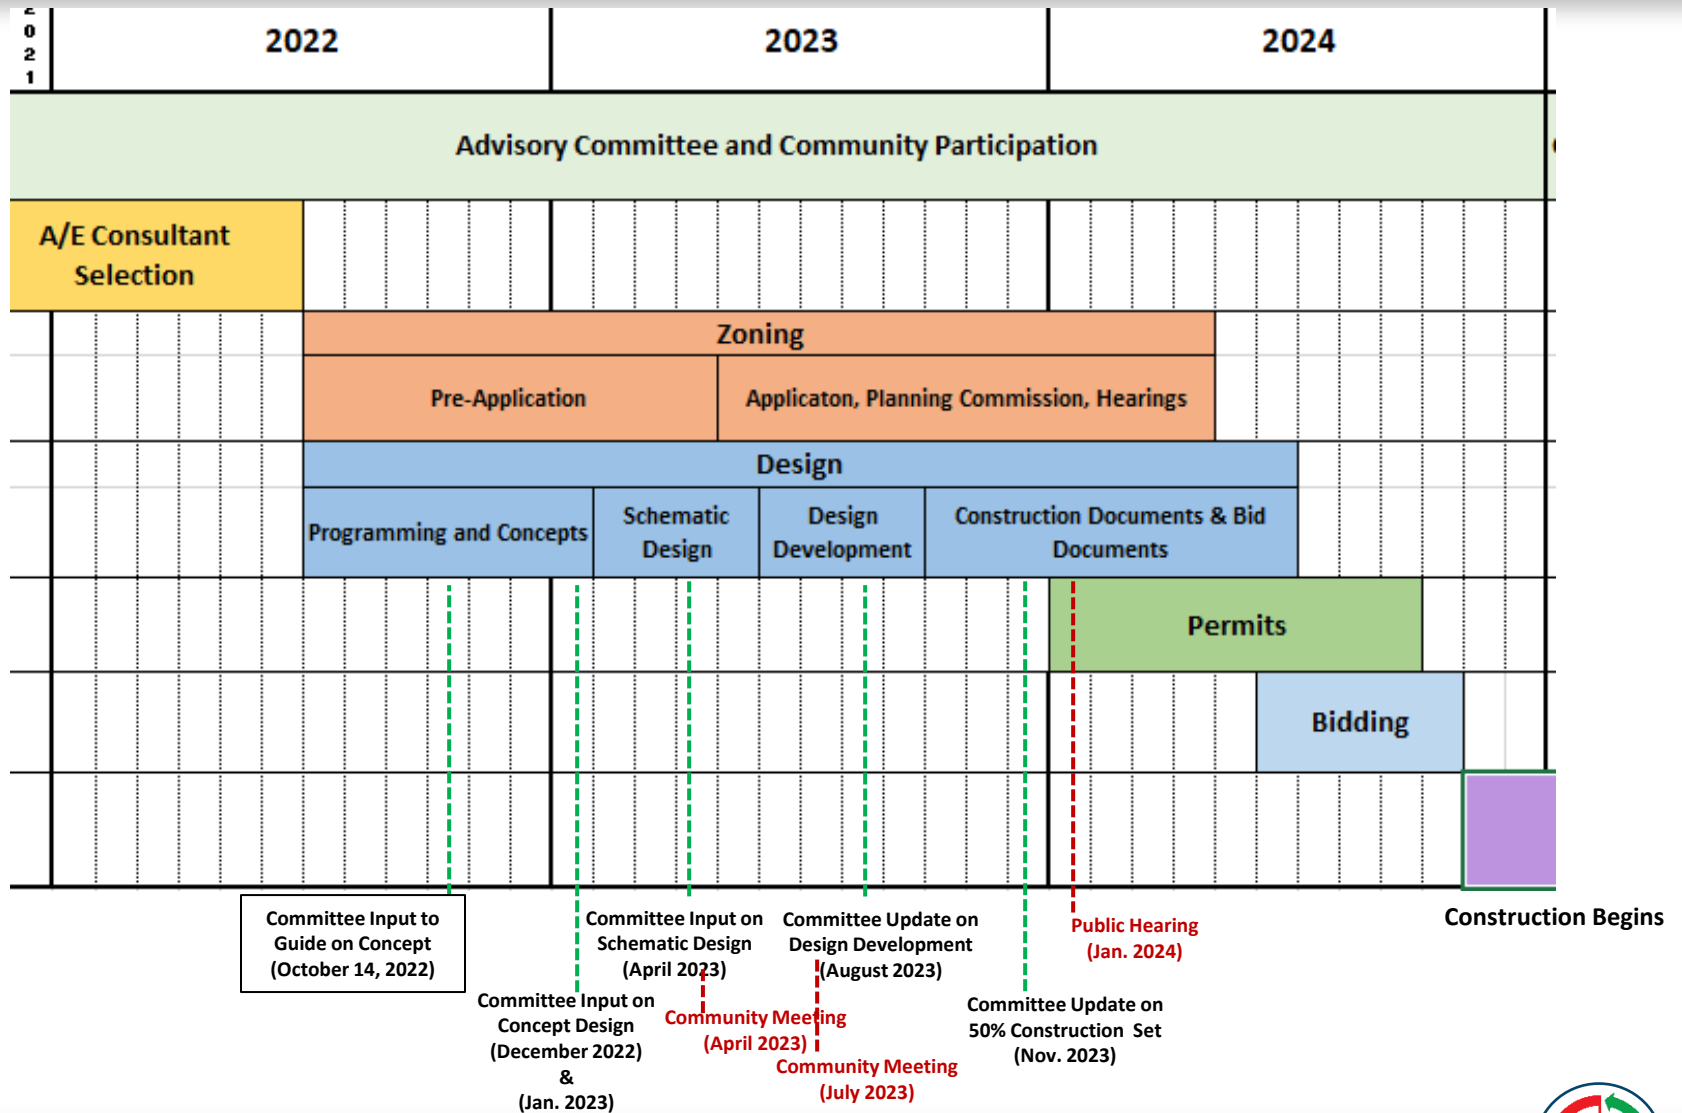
2
0
2
1

2022

2023

2024

Advisory Committee and Community Participation

A/E Consultant Selection

Zoning

Pre-Application

Applicaton, Planning Commission, Hearings

Design

Programming and Concepts

Schematic Design

Design Development

Construction Documents & Bid Documents

Permits

Bidding

Committee Input to Guide on Concept (October 14, 2022)

Committee Input on Schematic Design (April 2023)

Committee Update on Design Development (August 2023)

Public Hearing (Jan. 2024)

Construction Begins

Committee Input on Concept Design (December 2022) & (Jan. 2023)

Community Meeting (April 2023)

Community Meeting (July 2023)

Committee Update on 50% Construction Set (Nov. 2023)